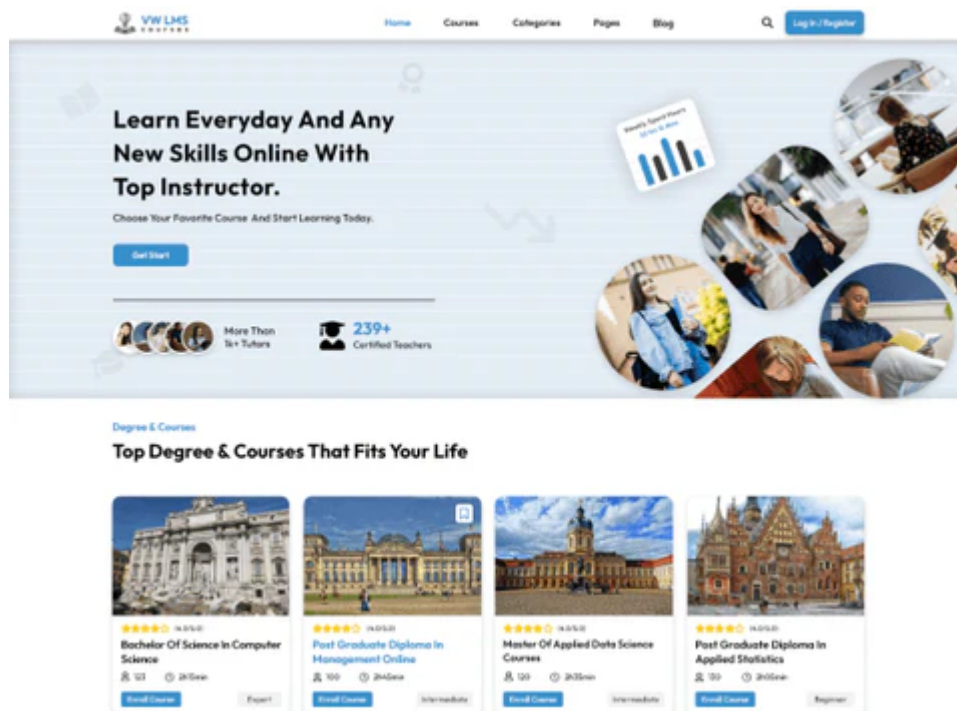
VW LMS
COURSES

Home Courses Categories Pages Blog

Log In / Register

Learn Everyday And Any New Skills Online With Top Instructor.

Choose Your Favorite Course And Start Learning Today.

Get Start

More Than 1k+ Tutors

239+
Certified Teachers

Weekly Spent Hours
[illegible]

Degree & Courses

Top Degree & Courses That Fits Your Life

(4.0/5.0)
Bachelor Of Science In Computer Science
123 2h15min
Enroll Course Expert

(4.0/5.0)
Post Graduate Diploma In Management Online
100 2h45min
Enroll Course Intermediate

(4.0/5.0)
Master Of Applied Data Science Courses
120 2h35min
Enroll Course Intermediate

(4.0/5.0)
Post Graduate Diploma In Applied Statistics
130 2h05min
Enroll Course Beginner